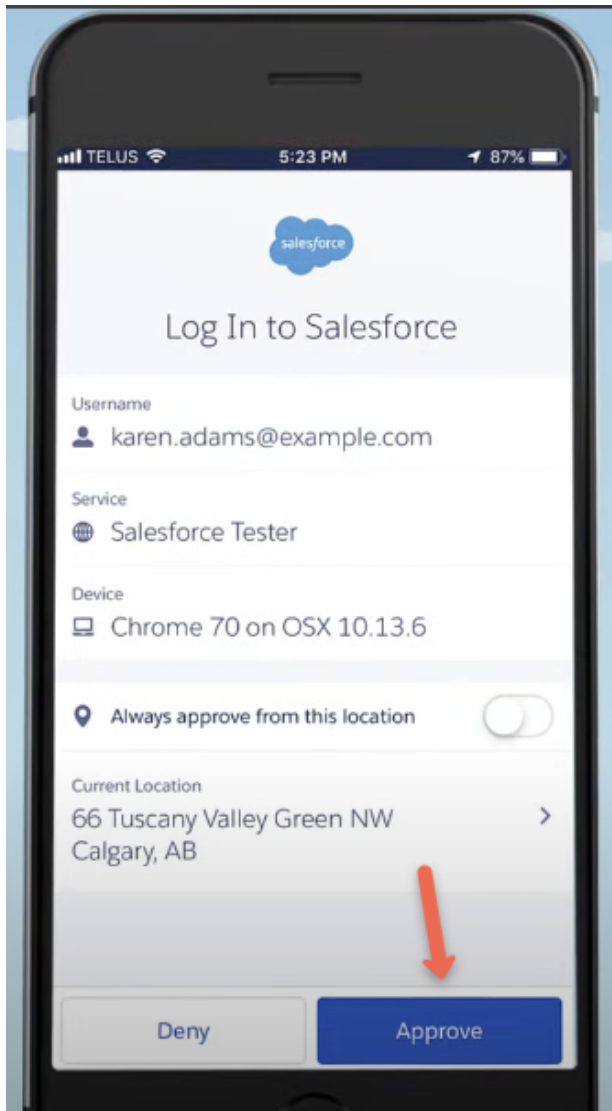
TELUS 5:23 PM 87%

salesforce

Log In to Salesforce

Username
karen.adams@example.com

Service
Salesforce Tester

Device
Chrome 70 on OSX 10.13.6

Always approve from this location

Current Location
66 Tuscany Valley Green NW
Calgary, AB

Deny
Approve